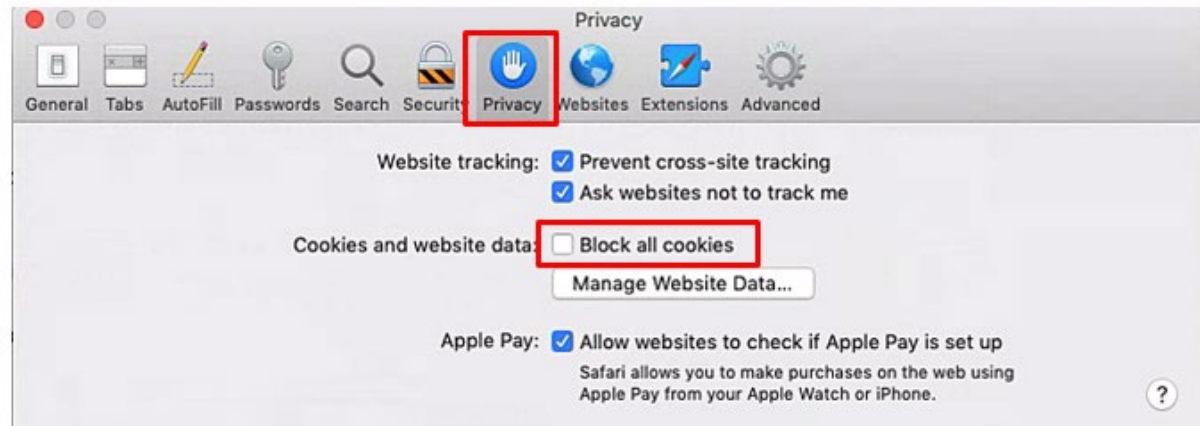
Privacy

General Tabs AutoFill Passwords Search Security Privacy Websites Extensions Advanced

Website tracking: Prevent cross-site tracking
Ask websites not to track me

Cookies and website data: Block all cookies
Manage Website Data...

Apple Pay: Allow websites to check if Apple Pay is set up
Safari allows you to make purchases on the web using Apple Pay from your Apple Watch or iPhone.

?